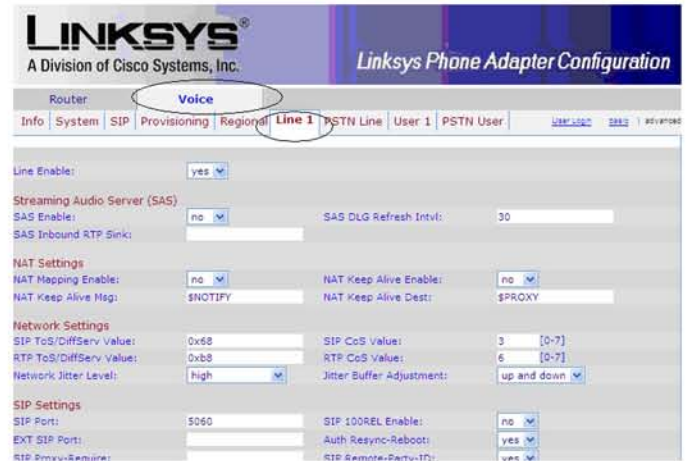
LINKSYS®
A Division of Cisco Systems, Inc.

Linksys Phone Adapter Configuration

Router | Voice

Info | System | SIP | Provisioning | Regional | Line 1 | PSTN Line | User 1 | PSTN User

User Login | basic | advanced

Line Enable: yes

Streaming Audio Server (SAS)

SAS Enable: no
SAS DLG Refresh Intvl: 30
SAS Inbound RTP Sink:

NAT Settings

NAT Mapping Enable: no
NAT Keep Alive Enable: no
NAT Keep Alive Msg: $NOTIFY
NAT Keep Alive Dest: $PROXY

Network Settings

SIP ToS/DiffServ Value: 0x68
SIP CoS Value: 3 [0-7]
RTP ToS/DiffServ Value: 0xb8
RTP CoS Value: 6 [0-7]
Network Jitter Level: high
Jitter Buffer Adjustment: up and down

SIP Settings

SIP Port: 5060
SIP 100REL Enable: no
EXT SIP Port:
Auth Resync-Reboot: yes
SIP Proxy-Require:
SIP Remote-Party-ID: yes